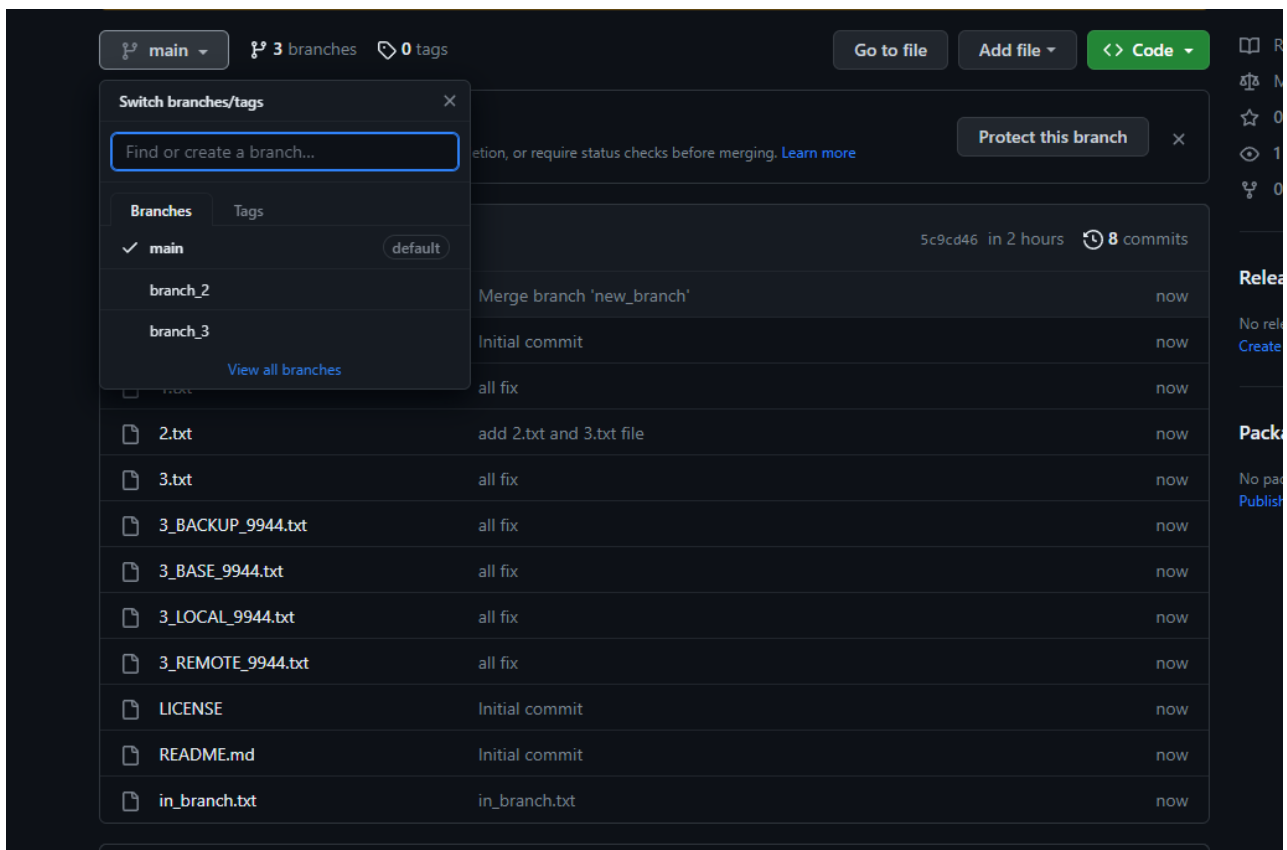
main 3 branches 0 tags

Go to file Add file Code

Switch branches/tags

Find or create a branch...

Branches Tags

main default

branch_2

branch_3

View all branches

etion, or require status checks before merging. Learn more

Protect this branch

5c9cd46 in 2 hours 8 commits

| | | |
|---|---|---|
| | Merge branch 'new_branch' | now |
| | Initial commit | now |
| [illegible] | all fix | now |
| 2.txt | add 2.txt and 3.txt file | now |
| 3.txt | all fix | now |
| 3_BACKUP_9944.txt | all fix | now |
| 3_BASE_9944.txt | all fix | now |
| 3_LOCAL_9944.txt | all fix | now |
| 3_REMOTE_9944.txt | all fix | now |
| LICENSE | Initial commit | now |
| README.md | Initial commit | now |
| in_branch.txt | in_branch.txt | now |

R
M
0
1
0

Relea
No rel
Create

Packa
No pac
Publish